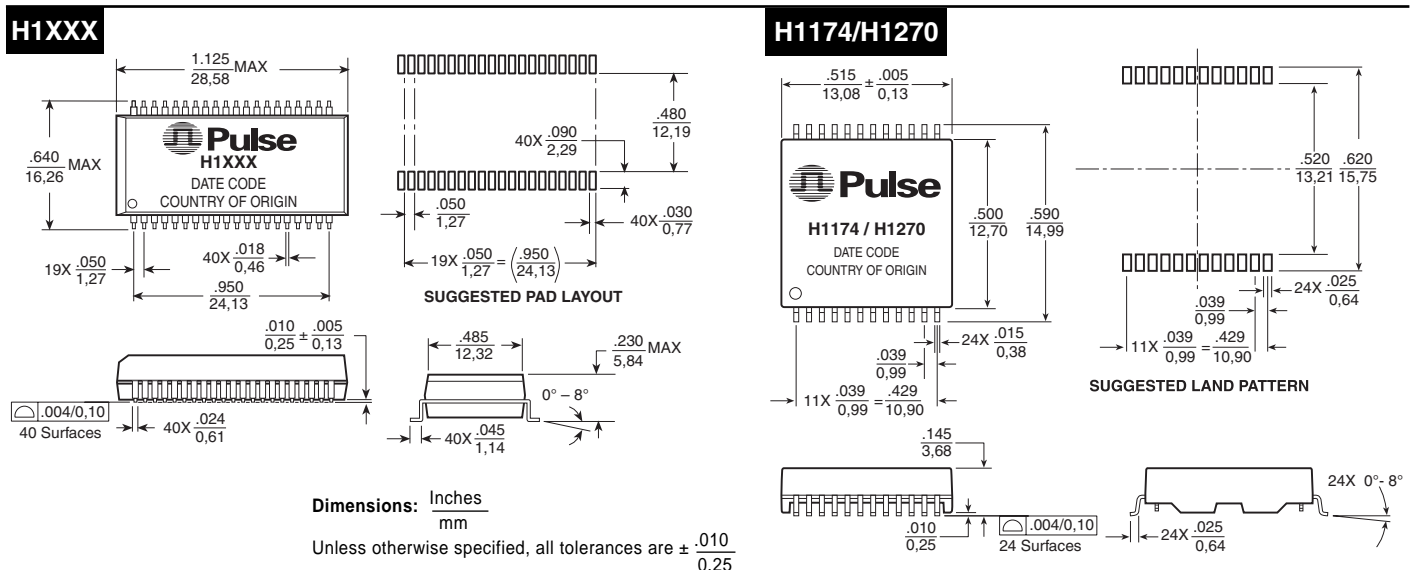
H1XXX

$\frac{1.125}{28,58}$ MAX

Pulse
H1XXX
DATE CODE
COUNTRY OF ORIGIN

$\frac{.640}{16,26}$ MAX

19X $\frac{.050}{1,27}$

40X $\frac{.018}{0,46}$

$\frac{.950}{24,13}$

$\frac{.480}{12,19}$

40X $\frac{.090}{2,29}$

$\frac{.050}{1,27}$

40X $\frac{.030}{0,77}$

19X $\frac{.050}{1,27}$ = $\left(\frac{.950}{24,13}\right)$

SUGGESTED PAD LAYOUT

$\frac{.010}{0,25}$ ± $\frac{.005}{0,13}$

.004/0,10
40 Surfaces

40X $\frac{.024}{0,61}$

$\frac{.485}{12,32}$

$\frac{.230}{5,84}$ MAX

0° – 8°

40X $\frac{.045}{1,14}$

Dimensions: $\frac{\text{Inches}}{\text{mm}}$

Unless otherwise specified, all tolerances are ± $\frac{.010}{0,25}$

H1174/H1270

$\frac{.515}{13,08}$ ± $\frac{.005}{0,13}$

Pulse
H1174 / H1270
DATE CODE
COUNTRY OF ORIGIN

$\frac{.500}{12,70}$

$\frac{.590}{14,99}$

24X $\frac{.015}{0,38}$

$\frac{.039}{0,99}$

11X $\frac{.039}{0,99}$ = $\frac{.429}{10,90}$

$\frac{.520}{13,21}$

$\frac{.620}{15,75}$

24X $\frac{.025}{0,64}$

$\frac{.039}{0,99}$

11X $\frac{.039}{0,99}$ = $\frac{.429}{10,90}$

SUGGESTED LAND PATTERN

$\frac{.145}{3,68}$

$\frac{.010}{0,25}$

.004/0,10
24 Surfaces

24X $\frac{.025}{0,64}$

24X 0°- 8°